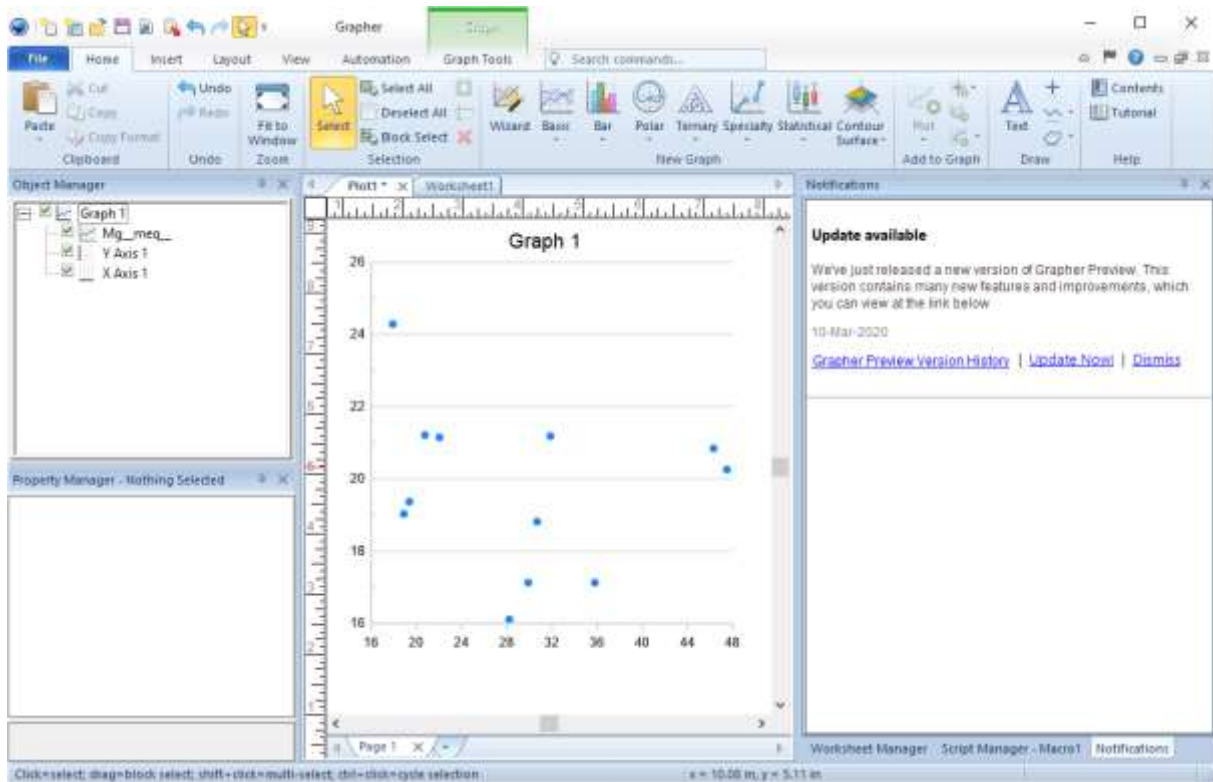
Grapher

Graph

File Home Insert Layout View Automation Graph Tools Search commands...

Paste Cut Copy Copy Format Clipboard

Undo Redo Undo

Fit to Window Zoom

Select Select All Deselect All Block Select Selection

Wizard Basic Bar Polar Ternary Specialty Statistical Contour Surface New Graph

Plot Add to Graph

Text Draw

Contents Tutorial Help

Object Manager

Graph 1
Mg_meq_
Y Axis 1
X Axis 1

Property Manager - Nothing Selected

Plot1 * Worksheet1

Graph 1

26
24
22
20
18
16

16 20 24 28 32 36 40 44 48

Page 1

Notifications

Update available

We've just released a new version of Grapher Preview. This version contains many new features and improvements, which you can view at the link below

10-Mar-2020

Grapher Preview Version History | Update Now! | Dismiss

Worksheet Manager Script Manager - Macro1 Notifications

Click=select; drag=block select; shift+click=multi-select; ctrl+click=cycle selection

x = 10.08 in, y = 5.11 in